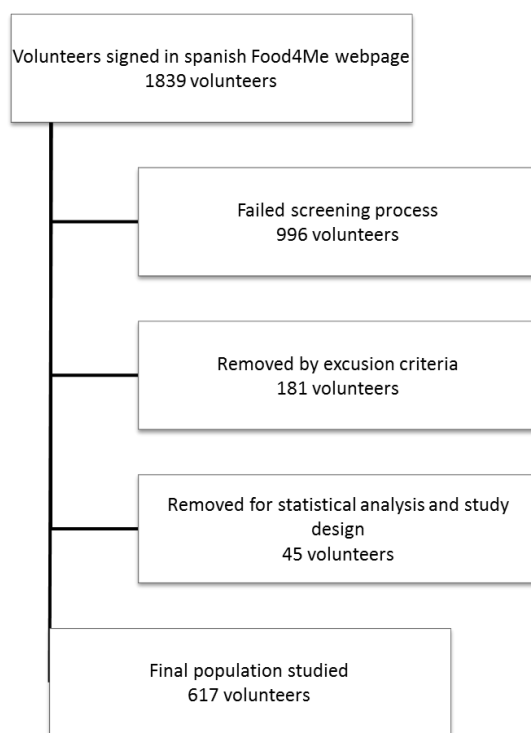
Volunteers signed in spanish Food4Me webpage
1839 volunteers

Failed screening process
996 volunteers

Removed by excusion criteria
181 volunteers

Removed for statistical analysis and study design
45 volunteers

Final population studied
617 volunteers